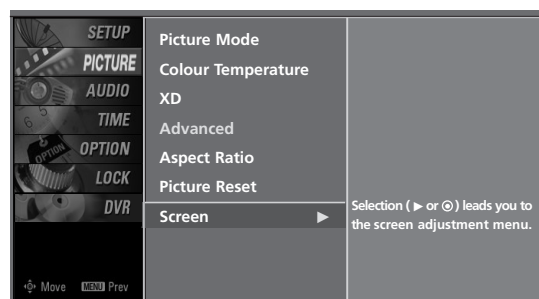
SETUP
PICTURE
AUDIO
TIME
OPTION
LOCK
DVR

Move MENU Prev

Picture Mode
Colour Temperature
XD
Advanced
Aspect Ratio
Picture Reset
Screen ►

Selection ( ► or ⊙ ) leads you to the screen adjustment menu.